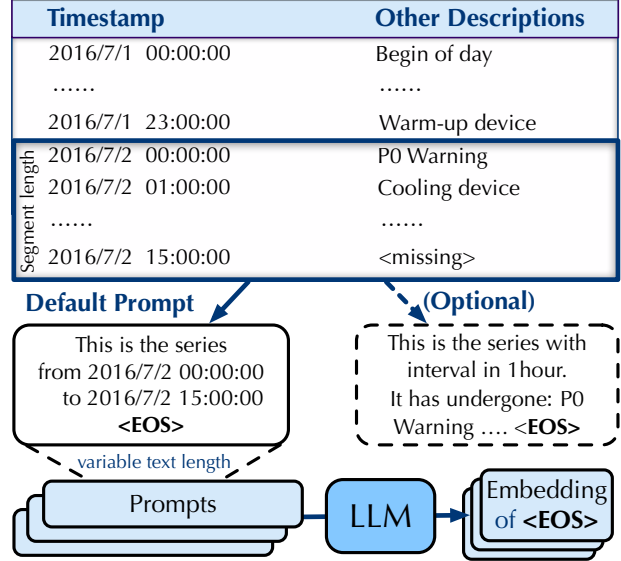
| Timestamp | Other Descriptions |
|---|---|
| 2016/7/1 00:00:00 | Begin of day |
| …… | …… |
| 2016/7/1 23:00:00 | Warm-up device |
| 2016/7/2 00:00:00 | P0 Warning |
| 2016/7/2 01:00:00 | Cooling device |
| …… | …… |
| 2016/7/2 15:00:00 | <missing> |

Segment length

Default Prompt

(Optional)

This is the series from 2016/7/2 00:00:00 to 2016/7/2 15:00:00 <EOS>

This is the series with interval in 1hour. It has undergone: P0 Warning …. <EOS>

variable text length

Prompts

LLM

Embedding of <EOS>